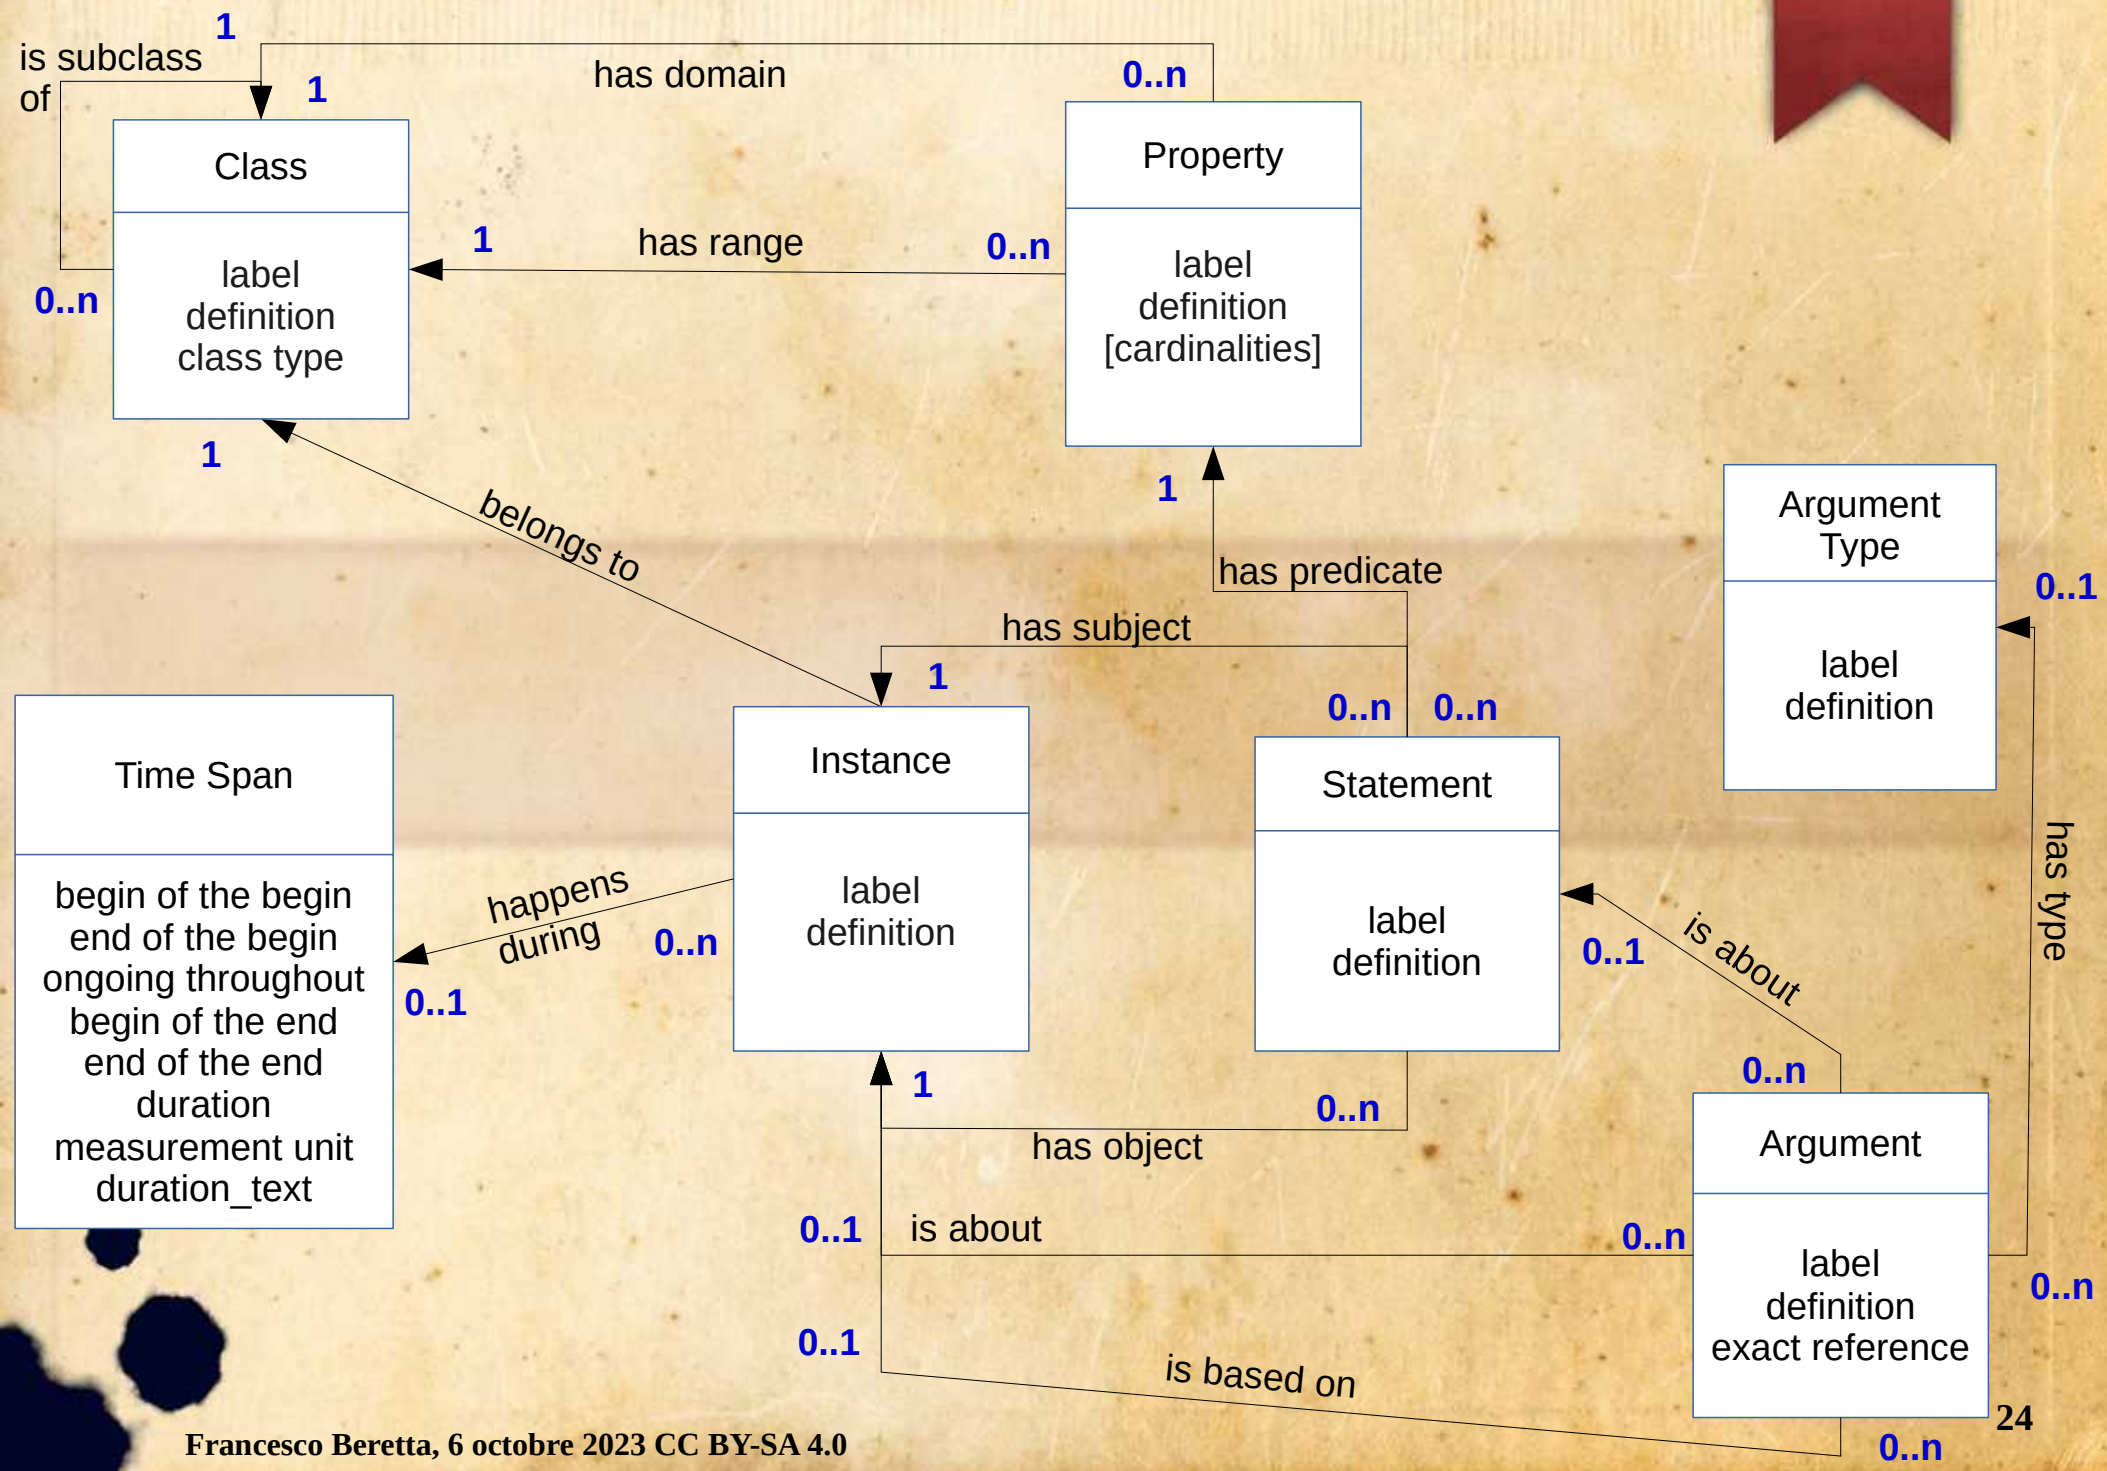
1
is subclass of
1
has domain
0..n
Class
label
definition
class type
0..n
1
has range
0..n
Property
label
definition
[cardinalities]
1
belongs to
1
has predicate
Argument Type
label
definition
0..1
has subject
1
0..n
0..n
Time Span
begin of the begin
end of the begin
ongoing throughout
begin of the end
end of the end
duration
measurement unit
duration_text
happens during
0..n
0..1
Instance
label
definition
Statement
label
definition
is about
0..1
has type
0..n
1
0..n
has object
Argument
label
definition
exact reference
0..1
is about
0..n
0..n
0..1
is based on
0..n
24
Francesco Beretta, 6 octobre 2023 CC BY-SA 4.0